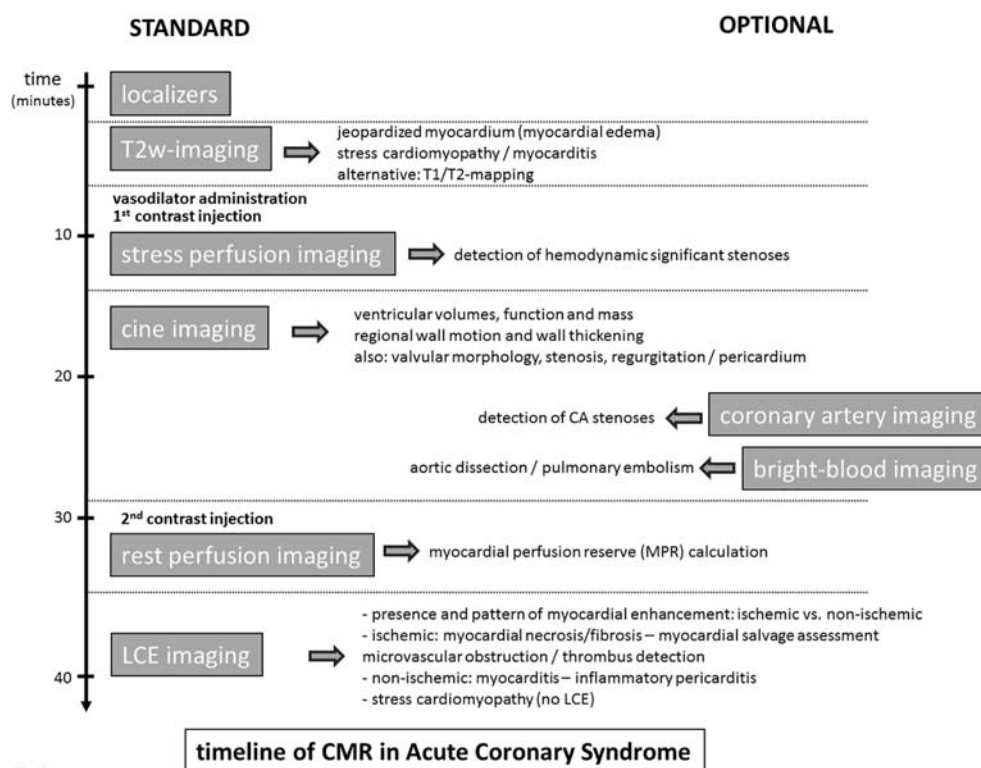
STANDARD

OPTIONAL

time (minutes)

localizers

T2w-imaging

jeopardized myocardium (myocardial edema)
stress cardiomyopathy / myocarditis
alternative: T1/T2-mapping

vasodilator administration
1st contrast injection

10

stress perfusion imaging

detection of hemodynamic significant stenoses

cine imaging

ventricular volumes, function and mass
regional wall motion and wall thickening
also: valvular morphology, stenosis, regurgitation / pericardium

20

detection of CA stenoses

coronary artery imaging

aortic dissection / pulmonary embolism

bright-blood imaging

30

2nd contrast injection

rest perfusion imaging

myocardial perfusion reserve (MPR) calculation

LCE imaging

- presence and pattern of myocardial enhancement: ischemic vs. non-ischemic
- ischemic: myocardial necrosis/fibrosis – myocardial salvage assessment
microvascular obstruction / thrombus detection
- non-ischemic: myocarditis – inflammatory pericarditis
- stress cardiomyopathy (no LCE)

40

timeline of CMR in Acute Coronary Syndrome